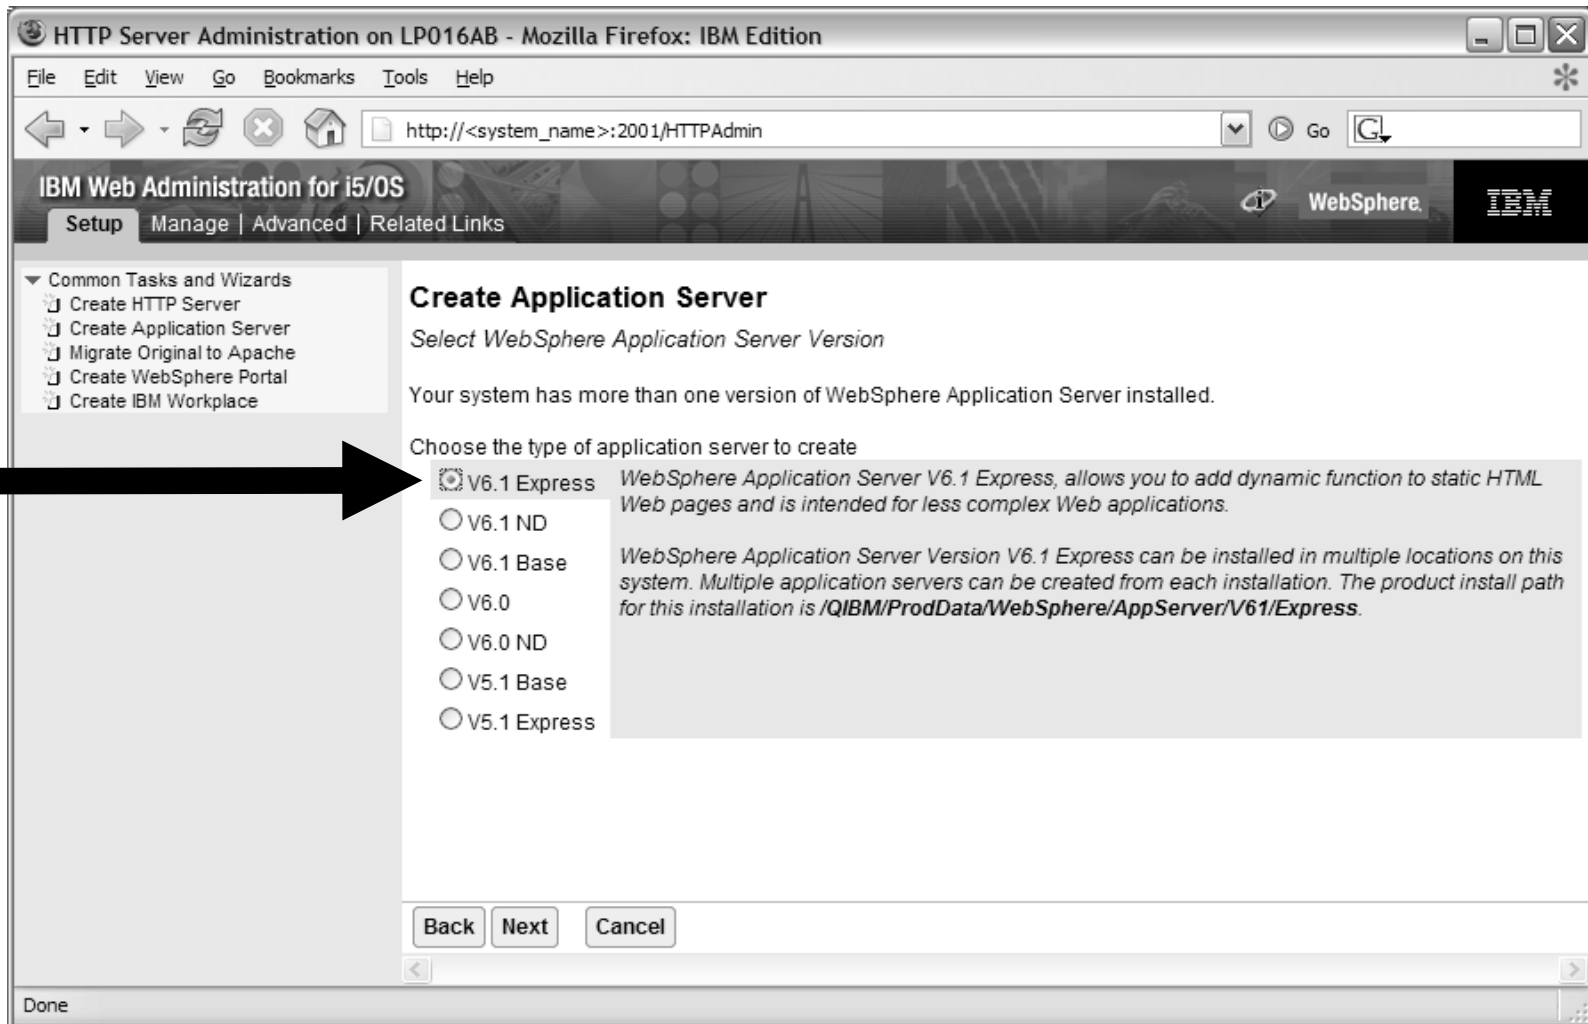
HTTP Server Administration on LP016AB - Mozilla Firefox: IBM Edition

File Edit View Go Bookmarks Tools Help

http://<system_name>:2001/HTTPAdmin

Go

IBM Web Administration for i5/OS

Setup | Manage | Advanced | Related Links

WebSphere

IBM

Common Tasks and Wizards
Create HTTP Server
Create Application Server
Migrate Original to Apache
Create WebSphere Portal
Create IBM Workplace

Create Application Server

Select WebSphere Application Server Version

Your system has more than one version of WebSphere Application Server installed.

Choose the type of application server to create

V6.1 Express
V6.1 ND
V6.1 Base
V6.0
V6.0 ND
V5.1 Base
V5.1 Express

WebSphere Application Server V6.1 Express, allows you to add dynamic function to static HTML Web pages and is intended for less complex Web applications.

WebSphere Application Server Version V6.1 Express can be installed in multiple locations on this system. Multiple application servers can be created from each installation. The product install path for this installation is **/QIBM/ProdData/WebSphere/AppServer/V61/Express**.

Back Next Cancel

Done